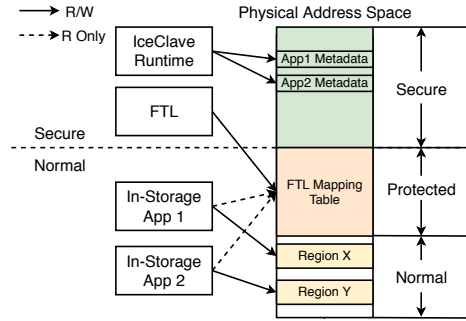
R/W

R Only

Physical Address Space

IceClave Runtime

App1 Metadata

App2 Metadata

Secure

FTL

Secure

Normal

FTL Mapping Table

Protected

In-Storage App 1

In-Storage App 2

Region X

Region Y

Normal